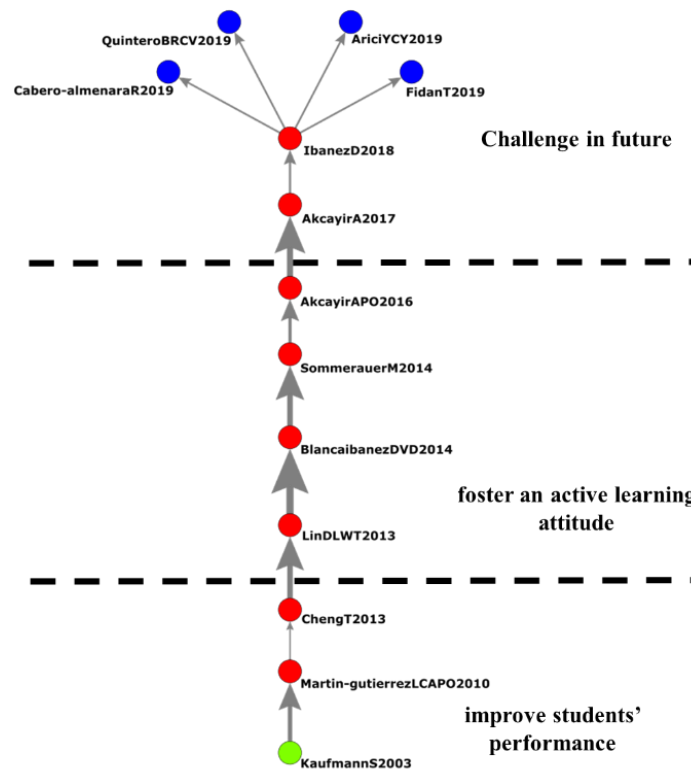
QuinteroBRCV2019
AriciYCY2019
Cabero-almenaraR2019
FidanT2019
IbanezD2018
Challenge in future
AkcayirA2017
AkcayirAPO2016
SommerauerM2014
BlancaibanezDVD2014
foster an active learning attitude
LinDLWT2013
ChengT2013
Martin-gutierrezLCAPO2010
improve students' performance
KaufmannS2003